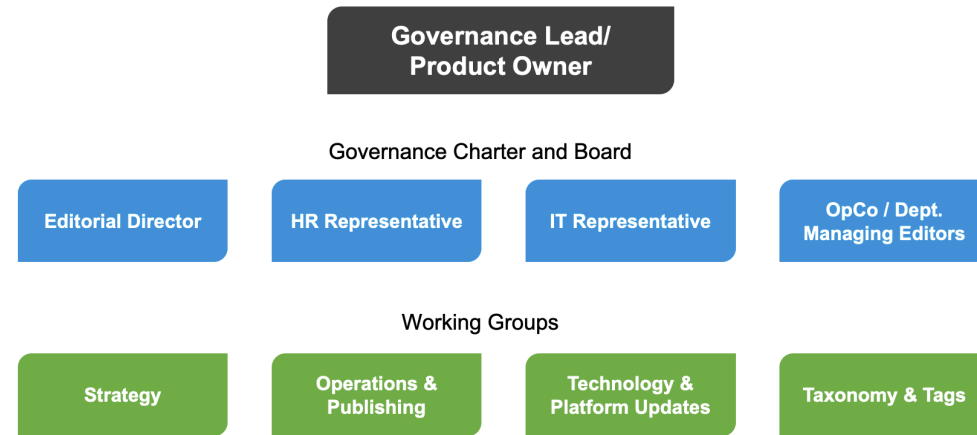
Governance Lead/ Product Owner

Governance Charter and Board

Editorial Director

HR Representative

IT Representative

OpCo / Dept. Managing Editors

Working Groups

Strategy

Operations & Publishing

Technology & Platform Updates

Taxonomy & Tags